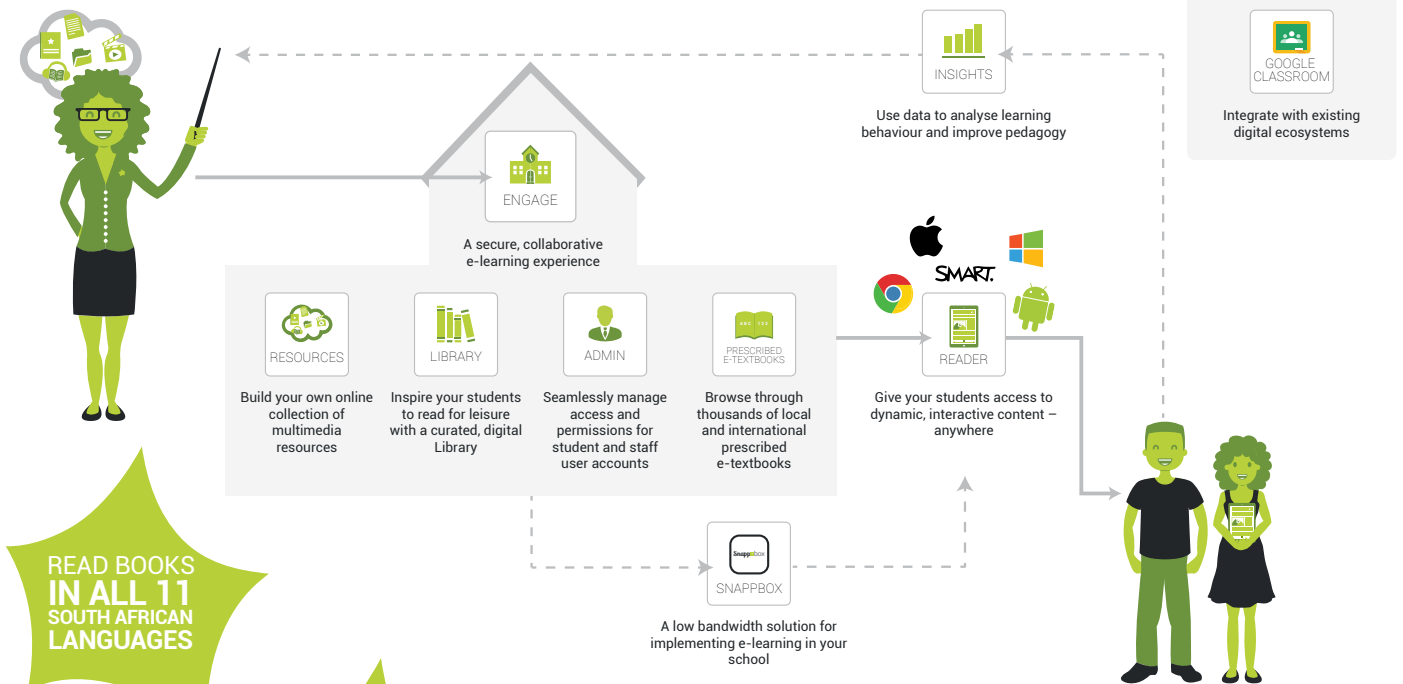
INSIGHTS

Use data to analyse learning behaviour and improve pedagogy

GOOGLE CLASSROOM

Integrate with existing digital ecosystems

ENGAGE

A secure, collaborative e-learning experience

SMART.

RESOURCES

Build your own online collection of multimedia resources

LIBRARY

Inspire your students to read for leisure with a curated, digital Library

ADMIN

Seamlessly manage access and permissions for student and staff user accounts

PRESCRIBED E-TEXTBOOKS

Browse through thousands of local and international prescribed e-textbooks

READER

Give your students access to dynamic, interactive content – anywhere

Snappbox

SNAPPBOX

A low bandwidth solution for implementing e-learning in your school

READ BOOKS IN ALL 11 SOUTH AFRICAN LANGUAGES